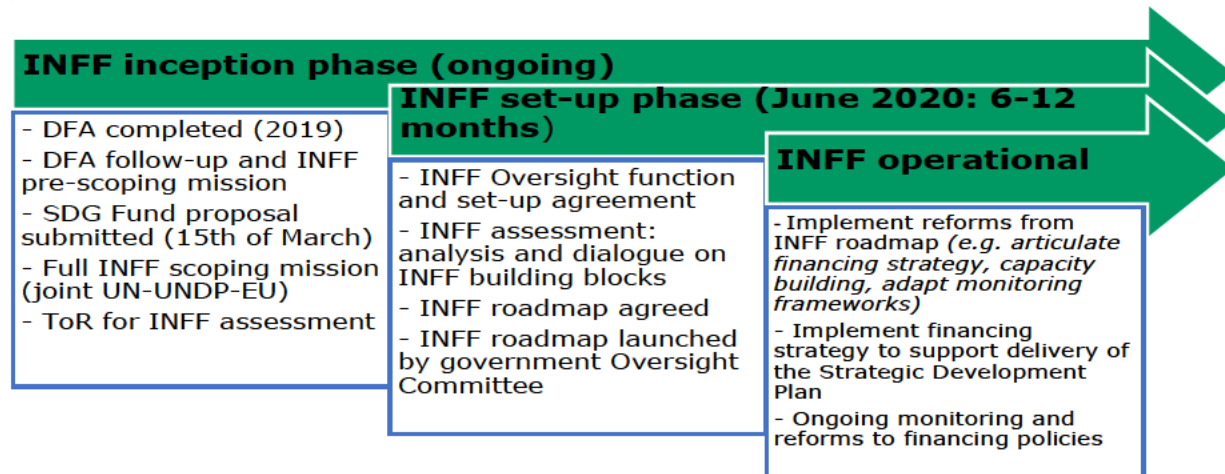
INFF inception phase (ongoing)

- DFA completed (2019)
- DFA follow-up and INFF pre-scoping mission
- SDG Fund proposal submitted (15th of March)
- Full INFF scoping mission (joint UN-UNDP-EU)
- ToR for INFF assessment

INFF set-up phase (June 2020: 6-12 months)

- INFF Oversight function and set-up agreement
- INFF assessment: analysis and dialogue on INFF building blocks
- INFF roadmap agreed
- INFF roadmap launched by government Oversight Committee

INFF operational

- Implement reforms from INFF roadmap (e.g. articulate financing strategy, capacity building, adapt monitoring frameworks)
- Implement financing strategy to support delivery of the Strategic Development Plan
- Ongoing monitoring and reforms to financing policies